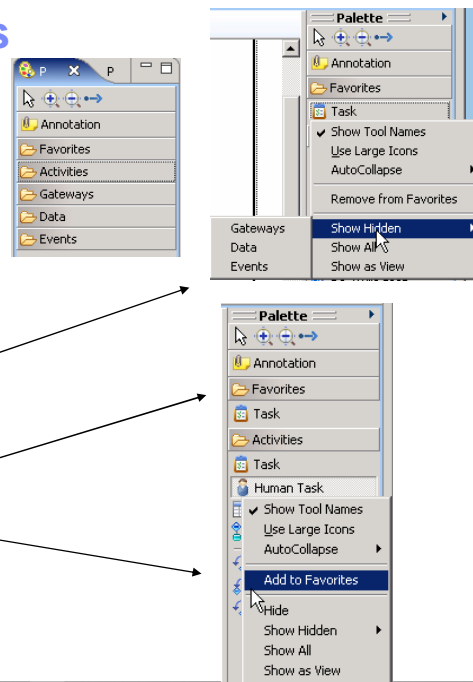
s

P P

Annotation

Favorites

Activities

Gateways

Data

Events

Palette

Annotation

Favorites

Task

Show Tool Names

Use Large Icons

AutoCollapse

Remove from Favorites

Gateways

Data

Events

Show Hidden

Show All

Show as View

Palette

Annotation

Favorites

Task

Activities

Task

Human Task

Show Tool Names

Use Large Icons

AutoCollapse

Add to Favorites

Hide

Show Hidden

Show All

Show as View